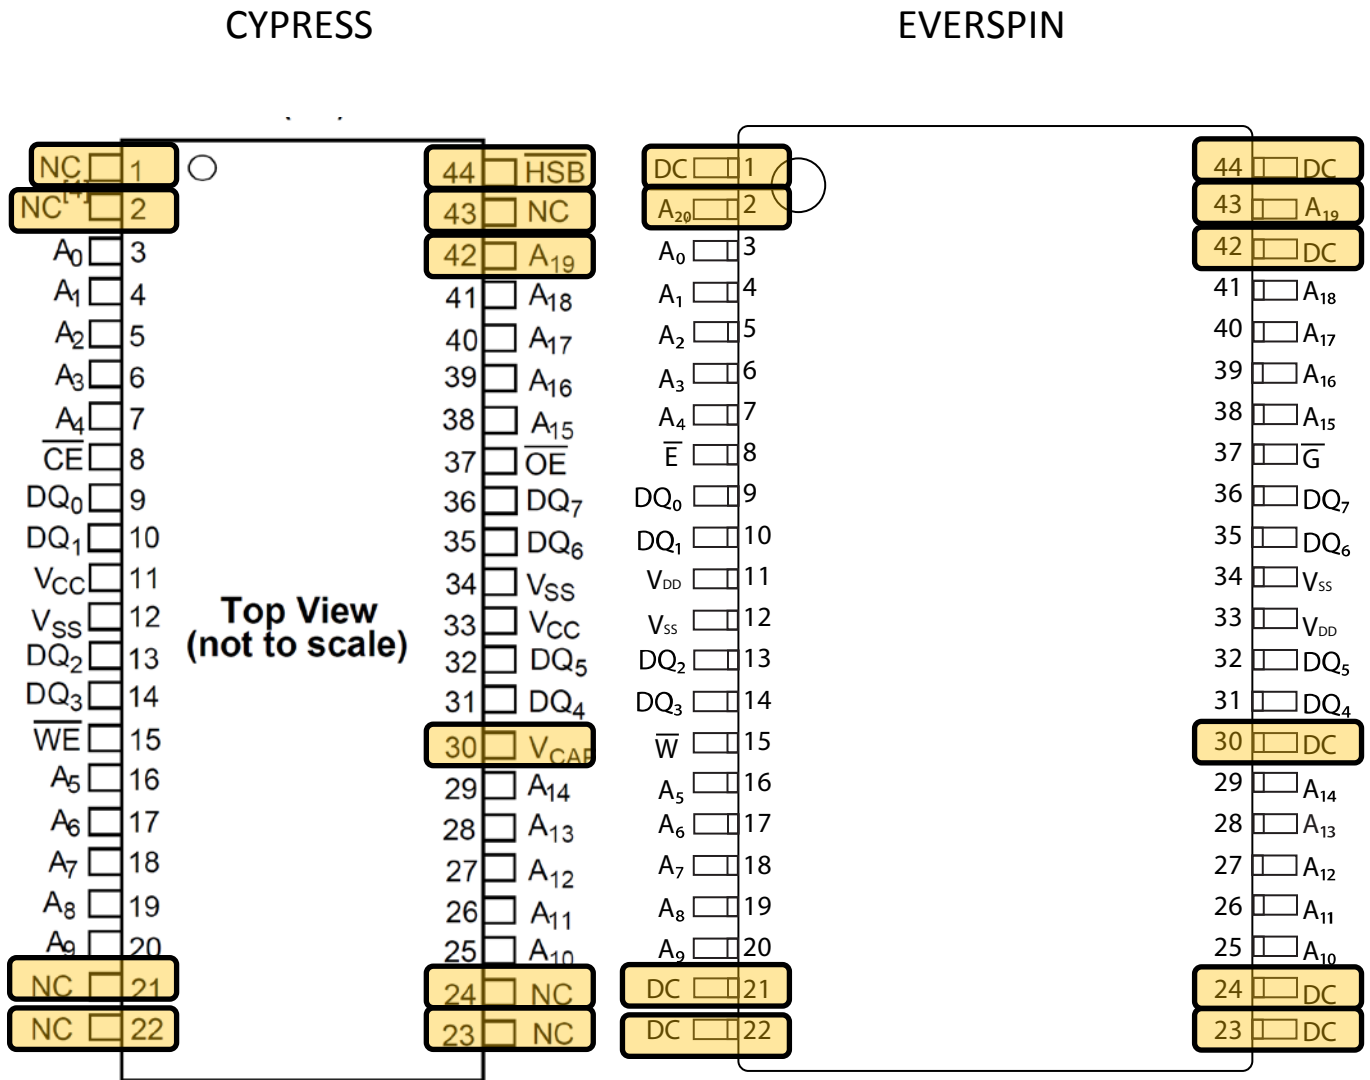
CYPRESS

EVERSPIN

NC 1
NC[1] 2
$A_0$ 3
$A_1$ 4
$A_2$ 5
$A_3$ 6
$A_4$ 7
$\overline{CE}$ 8
$DQ_0$ 9
$DQ_1$ 10
$V_{CC}$ 11
$V_{SS}$ 12
$DQ_2$ 13
$DQ_3$ 14
$\overline{WE}$ 15
$A_5$ 16
$A_6$ 17
$A_7$ 18
$A_8$ 19
$A_9$ 20
NC 21
NC 22

Top View
(not to scale)

44 $\overline{HSB}$
43 NC
42 $A_{19}$
41 $A_{18}$
40 $A_{17}$
39 $A_{16}$
38 $A_{15}$
37 $\overline{OE}$
36 $DQ_7$
35 $DQ_6$
34 $V_{SS}$
33 $V_{CC}$
32 $DQ_5$
31 $DQ_4$
30 $V_{CAP}$
29 $A_{14}$
28 $A_{13}$
27 $A_{12}$
26 $A_{11}$
25 $A_{10}$
24 NC
23 NC

DC 1
$A_{20}$ 2
$A_0$ 3
$A_1$ 4
$A_2$ 5
$A_3$ 6
$A_4$ 7
$\overline{E}$ 8
$DQ_0$ 9
$DQ_1$ 10
$V_{DD}$ 11
$V_{SS}$ 12
$DQ_2$ 13
$DQ_3$ 14
$\overline{W}$ 15
$A_5$ 16
$A_6$ 17
$A_7$ 18
$A_8$ 19
$A_9$ 20
DC 21
DC 22

44 DC
43 $A_{19}$
42 DC
41 $A_{18}$
40 $A_{17}$
39 $A_{16}$
38 $A_{15}$
37 $\overline{G}$
36 $DQ_7$
35 $DQ_6$
34 $V_{SS}$
33 $V_{DD}$
32 $DQ_5$
31 $DQ_4$
30 DC
29 $A_{14}$
28 $A_{13}$
27 $A_{12}$
26 $A_{11}$
25 $A_{10}$
24 DC
23 DC